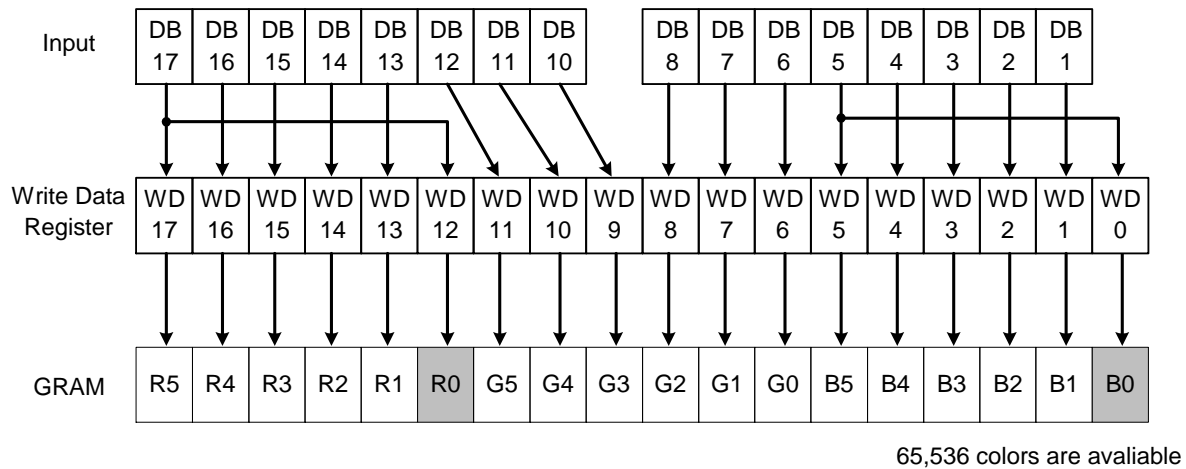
Input

| DB 17 | DB 16 | DB 15 | DB 14 | DB 13 | DB 12 | DB 11 | DB 10 | DB 8 | DB 7 | DB 6 | DB 5 | DB 4 | DB 3 | DB 2 | DB 1 |
|---|---|---|---|---|---|---|---|---|---|---|---|---|---|---|---|

Write Data Register

| WD 17 | WD 16 | WD 15 | WD 14 | WD 13 | WD 12 | WD 11 | WD 10 | WD 9 | WD 8 | WD 7 | WD 6 | WD 5 | WD 4 | WD 3 | WD 2 | WD 1 | WD 0 |
|---|---|---|---|---|---|---|---|---|---|---|---|---|---|---|---|---|---|

GRAM

| R5 | R4 | R3 | R2 | R1 | R0 | G5 | G4 | G3 | G2 | G1 | G0 | B5 | B4 | B3 | B2 | B1 | B0 |
|---|---|---|---|---|---|---|---|---|---|---|---|---|---|---|---|---|---|

65,536 colors are avaliable